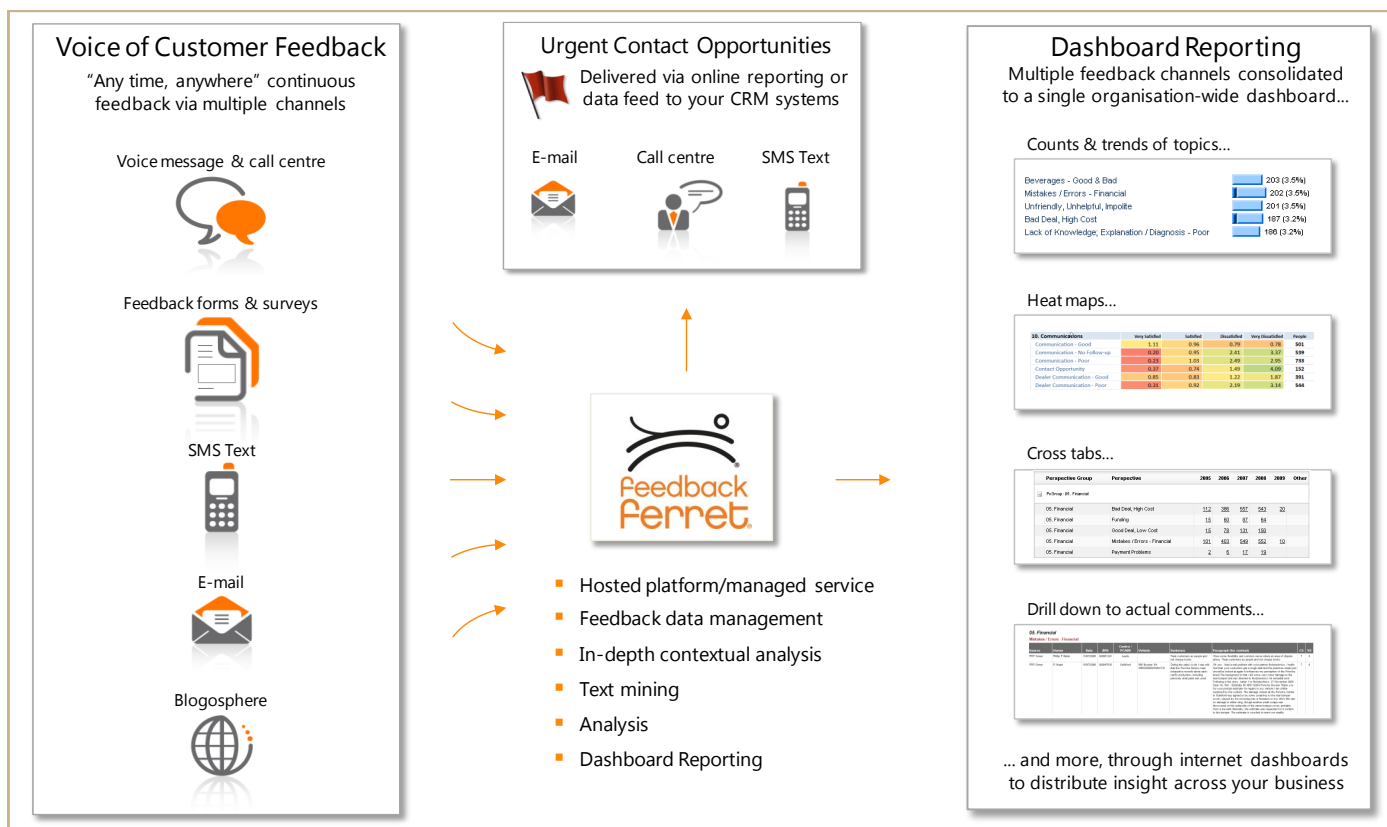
Voice of Customer Feedback

"Any time, anywhere" continuous feedback via multiple channels

Voice message & call centre

Feedback forms & surveys

SMS Text

E-mail

Blogosphere

Urgent Contact Opportunities

Delivered via online reporting or data feed to your CRM systems

E-mail

Call centre

SMS Text

feedback ferret

- Hosted platform/managed service
- Feedback data management
- In-depth contextual analysis
- Text mining
- Analysis
- Dashboard Reporting

Dashboard Reporting

Multiple feedback channels consolidated to a single organisation-wide dashboard...

Counts & trends of topics...

| | |
|---|---|
| Beverages - Good & Bad | 203 (3.5%) |
| Mistakes / Errors - Financial | 202 (3.5%) |
| Untriendly, Unhelpful, Impolite | 201 (3.5%) |
| Bad Deal, High Cost | 187 (3.2%) |
| Lack of Knowledge, Explanation / Diagnosis - Poor | 186 (3.2%) |

Heat maps...

| 10. Communications | Very Satisfied | Satisfied | Dissatisfied | Very Dissatisfied | People |
|---|---|---|---|---|---|
| Communication - Good | 1.11 | 0.96 | 0.79 | 0.78 | 501 |
| Communication - No Follow-up | 0.20 | 0.95 | 2.41 | 3.37 | 599 |
| Communication - Poor | 0.23 | 1.03 | 2.49 | 2.95 | 755 |
| Contact Opportunity | 0.37 | 0.74 | 1.49 | 4.09 | 152 |
| Dealer Communication - Good | 0.85 | 0.83 | 1.22 | 1.87 | 391 |
| Dealer Communication - Poor | 0.31 | 0.92 | 2.19 | 3.14 | 544 |

Cross tabs...

| Perspective Group | Perspective | 2005 | 2006 | 2007 | 2008 | 2009 | Other |
|---|---|---|---|---|---|---|---|
| PerGroup : 05 . Financial | | | | | | | |
| 05. Financial | Bad Deal, High Cost | 112 | 386 | 557 | 643 | 20 | |
| 05. Financial | Funding | 15 | 60 | 67 | 64 | | |
| 05. Financial | Good Deal, Low Cost | 15 | 78 | 121 | 193 | | |
| 05. Financial | Mistakes / Errors - Financial | 101 | 463 | 549 | 552 | 10 | |
| 05. Financial | Payment Problems | 2 | 6 | 17 | 15 | | |

Drill down to actual comments...

05. Financial
Mistakes / Errors - Financial

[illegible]

... and more, through internet dashboards to distribute insight across your business